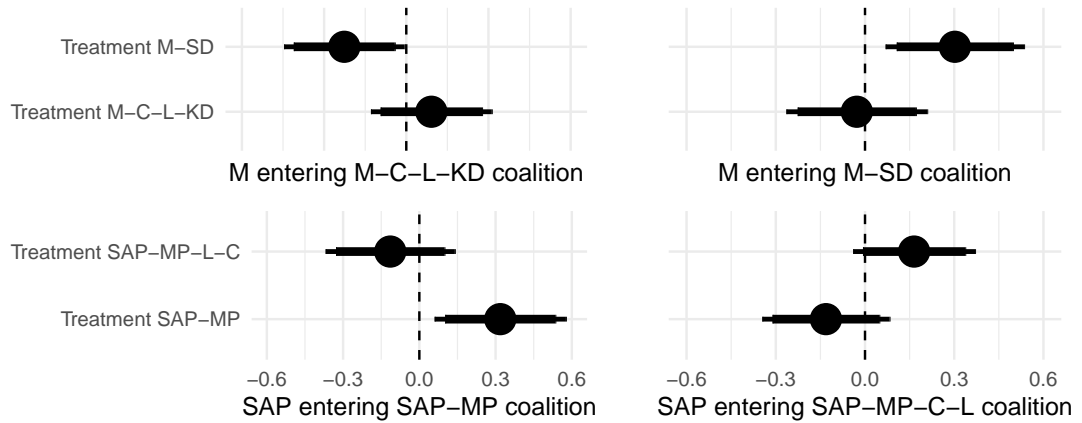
Treatment M−SD
Treatment M−C−L−KD
M entering M−C−L−KD coalition
M entering M−SD coalition
Treatment SAP−MP−L−C
Treatment SAP−MP
−0.6 −0.3 0.0 0.3 0.6
SAP entering SAP−MP coalition
−0.6 −0.3 0.0 0.3 0.6
SAP entering SAP−MP−C−L coalition